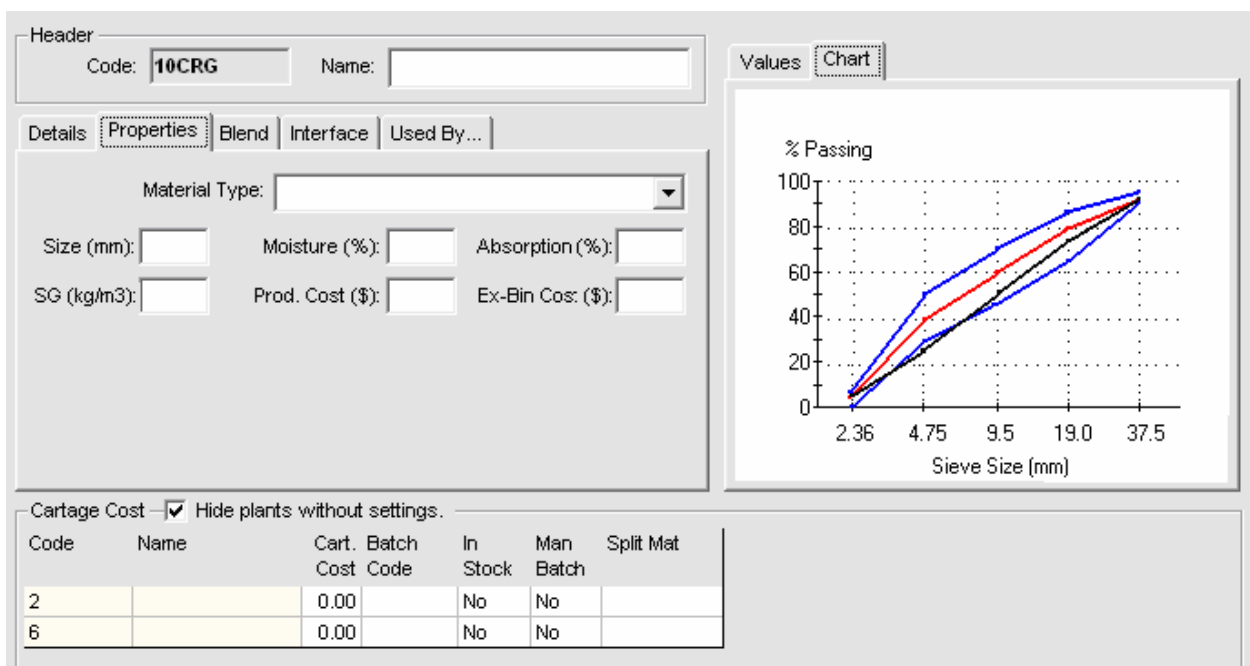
Header
Code: 10CRG Name:

Details | Properties | Blend | Interface | Used By...

Material Type:

Size (mm): Moisture (%): Absorption (%):
SG (kg/m3): Prod. Cost ($): Ex-Bin Cos: ($):

Values | Chart

% Passing
100
80
60
40
20
0
2.36 4.75 9.5 19.0 37.5
Sieve Size (mm)

Cartage Cost ☑ Hide plants without settings.

| Code | Name | Cart. Cost | Batch Code | In Stock | Man Batch | Split Mat |
|---|---|---|---|---|---|---|
| 2 | | 0.00 | | No | No | |
| 6 | | 0.00 | | No | No | |